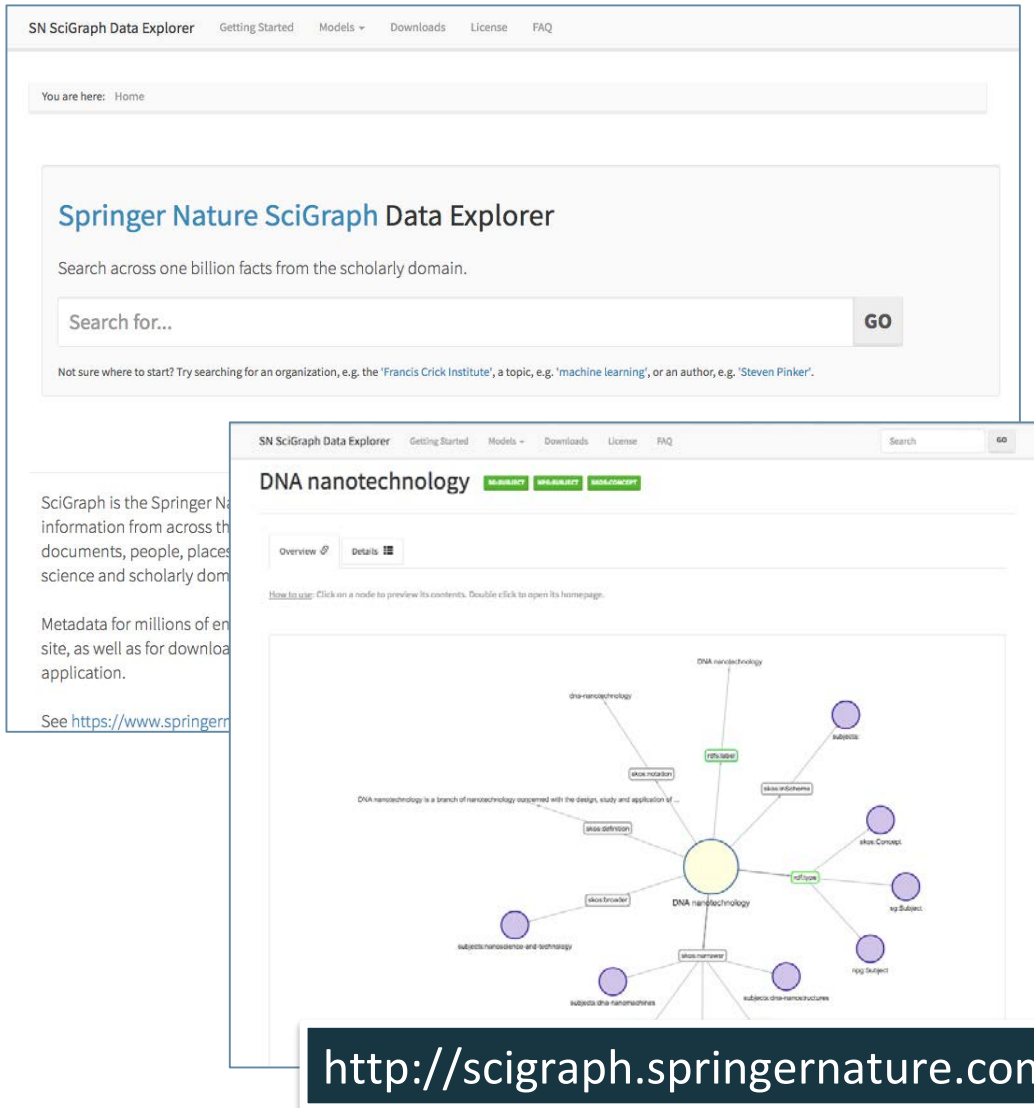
SN SciGraph Data Explorer Getting Started Models ▾ Downloads License FAQ

You are here: Home

Springer Nature SciGraph Data Explorer

Search across one billion facts from the scholarly domain.

Search for...

GO

Not sure where to start? Try searching for an organization, e.g. the 'Francis Crick Institute', a topic, e.g. 'machine learning', or an author, e.g. 'Steven Pinker'.

SciGraph is the Springer Na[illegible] information from across th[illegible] documents, people, places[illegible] science and scholarly dom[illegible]

Metadata for millions of en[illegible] site, as well as for downloa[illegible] application.

See https://www.springern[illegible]

SN SciGraph Data Explorer Getting Started Models ▾ Downloads License FAQ Search GO

DNA nanotechnology SG:SUBJECT NPG:SUBJECT SKOS:CONCEPT

Overview Details

How to use: Click on a node to preview its contents. Double click to open its homepage.

DNA nanotechnology

dna-nanotechnology

rdfs:label

subjects

skos:notation

skos:inScheme

DNA nanotechnology is a branch of nanotechnology concerned with the design, study and application of ...

skos:definition

skos:Concept

rdf:type

DNA nanotechnology

sg:Subject

skos:broader

subjects:nanoscience-and-technology

npg:Subject

skos:narrower

subjects:dna-nanomachines

subjects:dna-nanostructures

http://scigraph.springernature.con